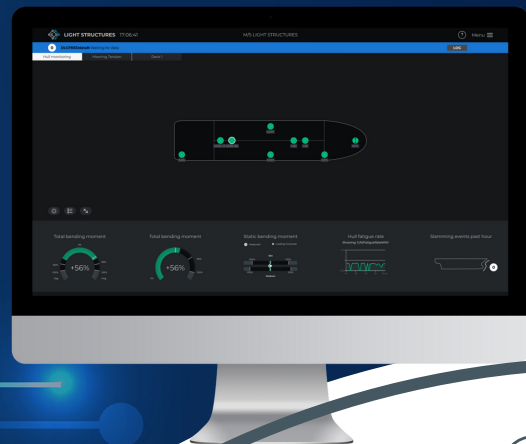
LIGHT STRUCTURES 17:06:41

M/S LIGHT STRUCTURES

Menu

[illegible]

Hull monitoring

Mooring Tension

Deck 1

Total bending moment

+56%

Total bending moment

+56%

Static bending moment

Hull fatigue rate

Slamming events past hour

0